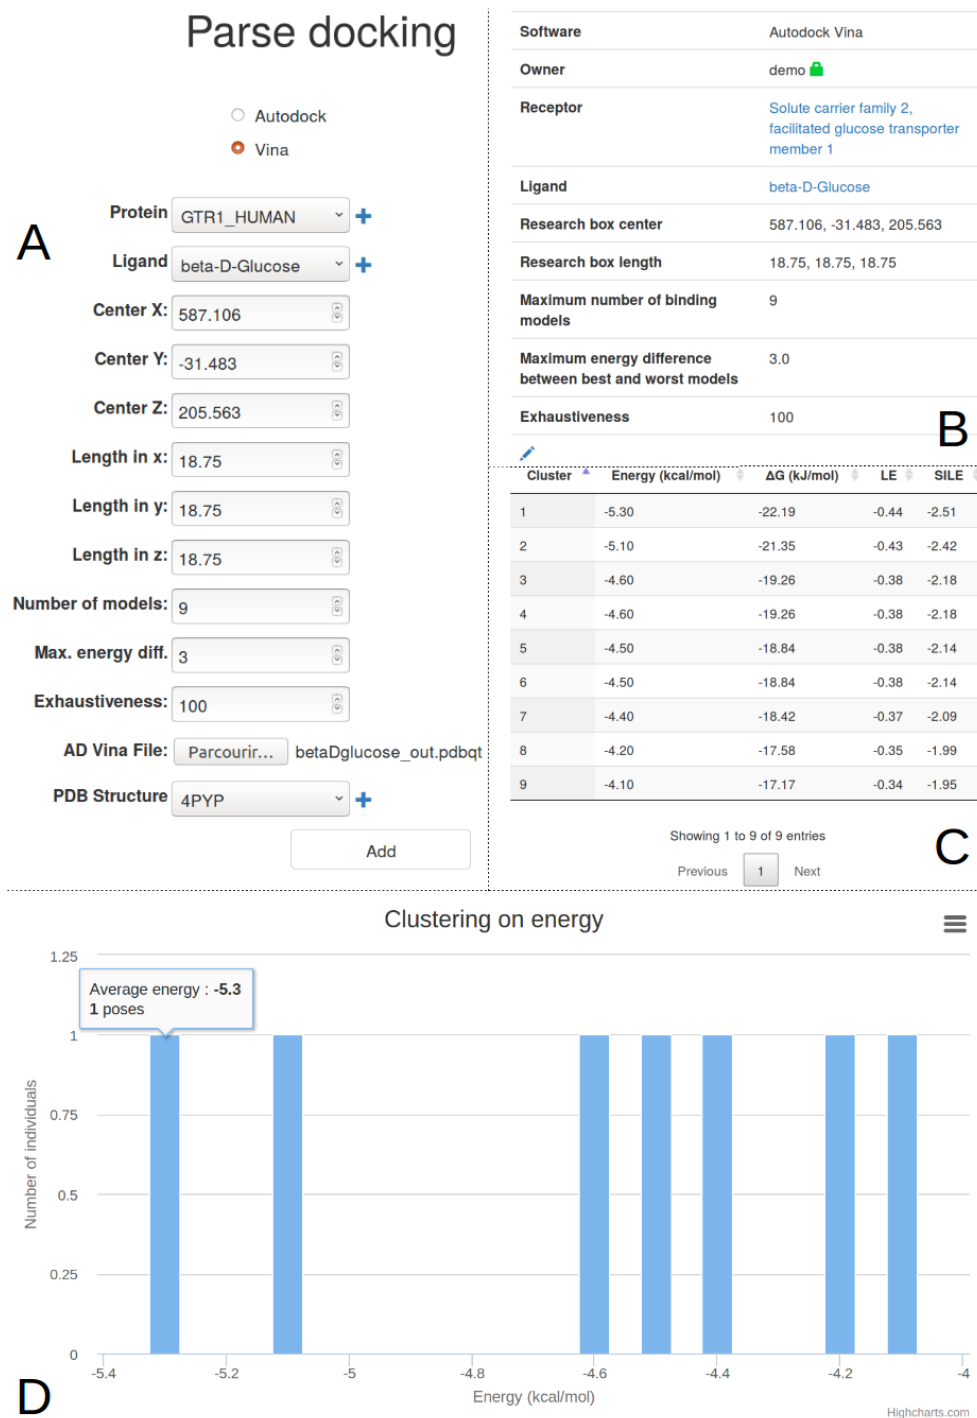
Parse docking

Autodock
Vina

A

Protein GTR1_HUMAN +
Ligand beta-D-Glucose +
Center X: 587.106
Center Y: -31.483
Center Z: 205.563
Length in x: 18.75
Length in y: 18.75
Length in z: 18.75
Number of models: 9
Max. energy diff. 3
Exhaustiveness: 100
AD Vina File: Parcourir... betaDglucose_out.pdbqt
PDB Structure 4PYP +
Add

| Software | Autodock Vina |
|---|---|
| Owner | demo |
| Receptor | Solute carrier family 2, facilitated glucose transporter member 1 |
| Ligand | beta-D-Glucose |
| Research box center | 587.106, -31.483, 205.563 |
| Research box length | 18.75, 18.75, 18.75 |
| Maximum number of binding models | 9 |
| Maximum energy difference between best and worst models | 3.0 |
| Exhaustiveness | 100 |

B

| Cluster | Energy (kcal/mol) | ΔG (kJ/mol) | LE | SILE |
|---|---|---|---|---|
| 1 | -5.30 | -22.19 | -0.44 | -2.51 |
| 2 | -5.10 | -21.35 | -0.43 | -2.42 |
| 3 | -4.60 | -19.26 | -0.38 | -2.18 |
| 4 | -4.60 | -19.26 | -0.38 | -2.18 |
| 5 | -4.50 | -18.84 | -0.38 | -2.14 |
| 6 | -4.50 | -18.84 | -0.38 | -2.14 |
| 7 | -4.40 | -18.42 | -0.37 | -2.09 |
| 8 | -4.20 | -17.58 | -0.35 | -1.99 |
| 9 | -4.10 | -17.17 | -0.34 | -1.95 |

Showing 1 to 9 of 9 entries
Previous 1 Next

C

Clustering on energy

Average energy : -5.3
1 poses

Number of individuals
1.25
1
0.75
0.5
0.25
0

-5.4 -5.2 -5 -4.8 -4.6 -4.4 -4.2 -4
Energy (kcal/mol)
Highcharts.com

D